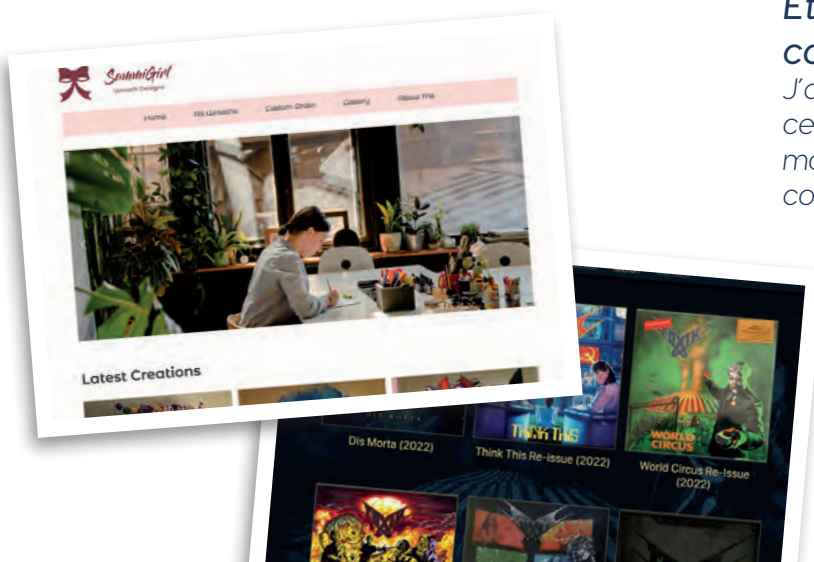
Et
co
J'a
ce
ma
co

SammiGirl
Wreath Designs

Home
DIY Wreaths
Custom Order
Gallery
About me

Latest Creations

DIS MORTA

Dis Morta (2022)

THINK THIS

Think This Re-issue (2022)

WORLD CIRCUS

World Circus Re-issue (2022)